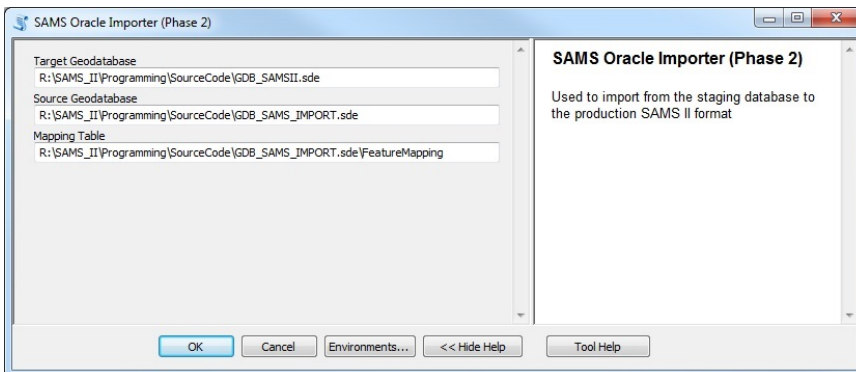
SAMS Oracle Importer (Phase 2)

Target Geodatabase
R:\SAMS_II\Programming\SourceCode\GDB_SAMSII.sde
Source Geodatabase
R:\SAMS_II\Programming\SourceCode\GDB_SAMS_IMPORT.sde
Mapping Table
R:\SAMS_II\Programming\SourceCode\GDB_SAMS_IMPORT.sde\FeatureMapping

SAMS Oracle Importer (Phase 2)

Used to import from the staging database to the production SAMS II format

OK Cancel Environments... << Hide Help Tool Help